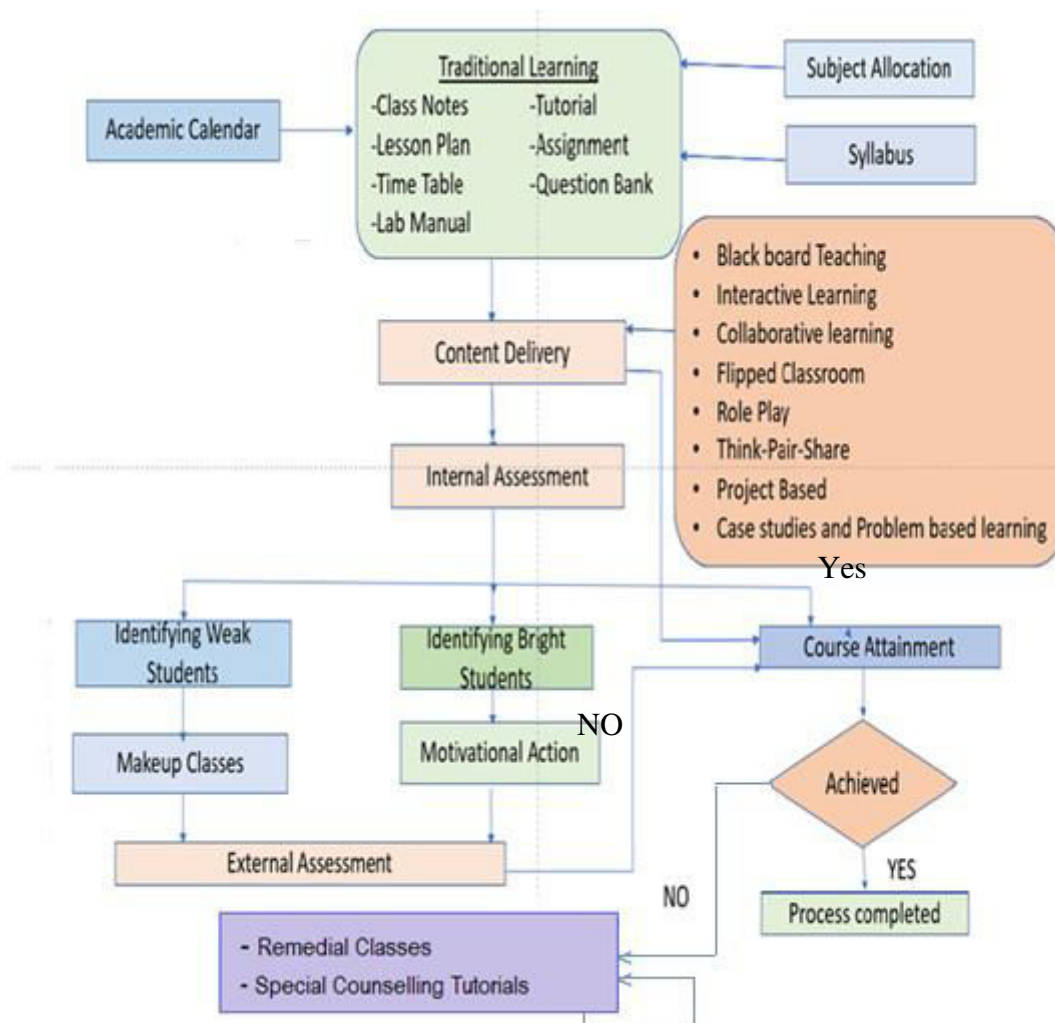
Traditional Learning
-Class Notes
-Lesson Plan
-Time Table
-Lab Manual
-Tutorial
-Assignment
-Question Bank

Subject Allocation

Academic Calendar

Syllabus

- Black board Teaching
- Interactive Learning
- Collaborative learning
- Flipped Classroom
- Role Play
- Think-Pair-Share
- Project Based
- Case studies and Problem based learning

Content Delivery

Internal Assessment

Yes

Identifying Weak Students

Identifying Bright Students

Course Attainment

NO

Makeup Classes

Motivational Action

Achieved

External Assessment

YES

NO

Process completed

- Remedial Classes
- Special Counselling Tutorials